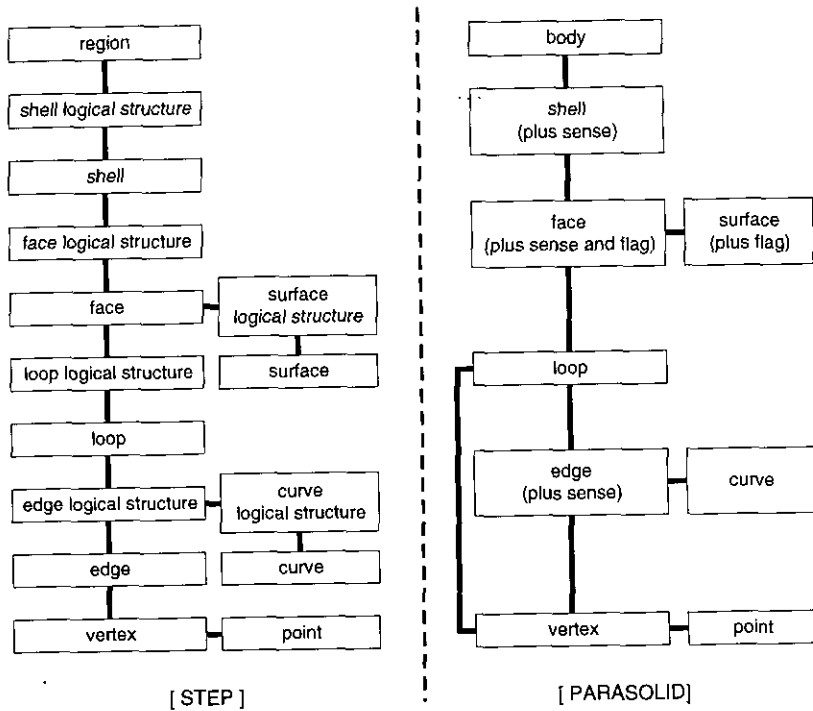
region

shell logical structure

shell

face logical structure

face

surface logical structure

loop logical structure

surface

loop

edge logical structure

curve logical structure

edge

curve

vertex

point

[ STEP ]

body

shell (plus sense)

face (plus sense and flag)

surface (plus flag)

loop

edge (plus sense)

curve

vertex

point

[ PARASOLID]